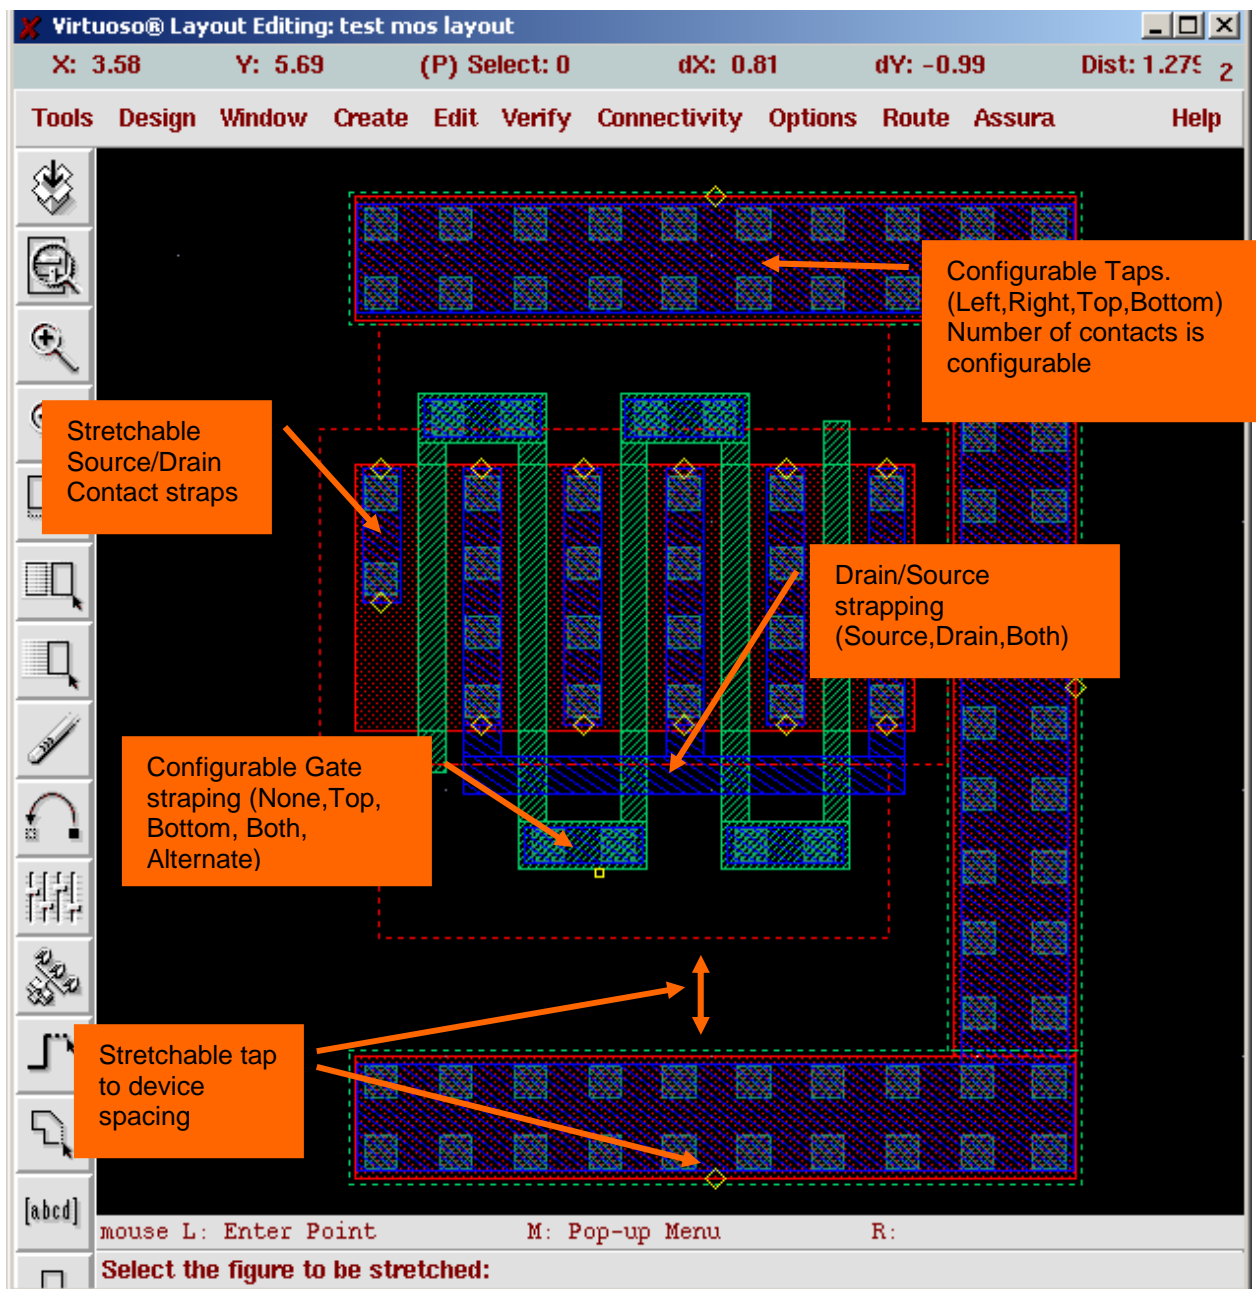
Virtuoso® Layout Editing: test mos layout

X: 3.58 Y: 5.69 (P) Select: 0 dX: 0.81 dY: -0.99 Dist: 1.27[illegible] 2

Tools Design Window Create Edit Verify Connectivity Options Route Assura Help

Configurable Taps. (Left,Right,Top,Bottom) Number of contacts is configurable

Stretchable Source/Drain Contact straps

Drain/Source strapping (Source,Drain,Both)

Configurable Gate straping (None,Top, Bottom, Both, Alternate)

Stretchable tap to device spacing

[abcd]

mouse L: Enter Point M: Pop-up Menu R:

Select the figure to be stretched: